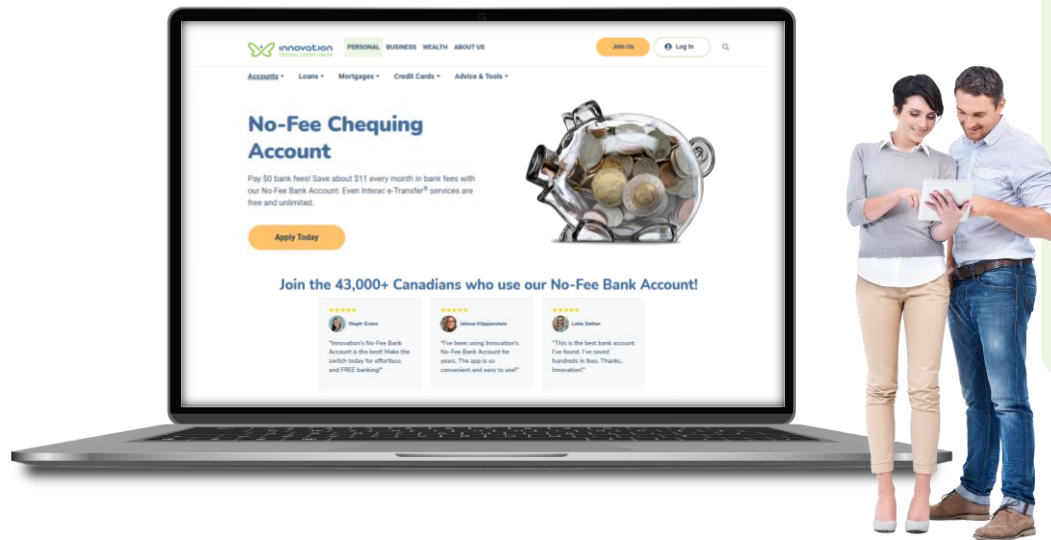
innovation
FEDERAL CREDIT UNION

PERSONAL BUSINESS WEALTH ABOUT US

Join Us

Log In

Accounts Loans Mortgages Credit Cards Advice & Tools

No-Fee Chequing Account

Pay $0 bank fees! Save about $11 every month in bank fees with our No-Fee Bank Account. Even Interac e-Transfer® services are free and unlimited.

Apply Today

Join the 43,000+ Canadians who use our No-Fee Bank Account!

Steph Green

"Innovation's No-Fee Bank Account is the best! Make the switch today for effortless and FREE banking!"

Jelissa Klippenstein

"I've been using Innovation's No-Fee Bank Account for years. The app is so convenient and easy to use!"

Lalie Sather

"This is the best bank account I've found. I've saved hundreds in fees. Thanks, Innovation!"